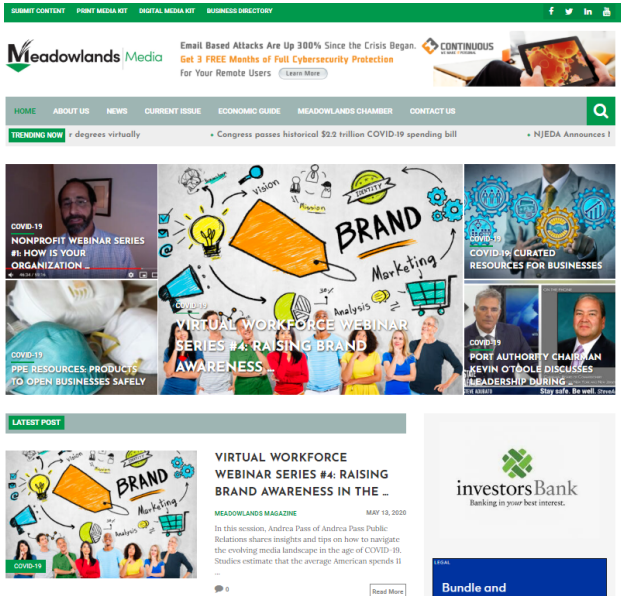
SUBMIT CONTENT PRINT MEDIA KIT DIGITAL MEDIA KIT BUSINESS DIRECTORY

Meadowlands Media

Email Based Attacks Are Up 300% Since the Crisis Began.
Get 3 FREE Months of Full Cybersecurity Protection
For Your Remote Users Learn More

CONTINUOUS

HOME ABOUT US NEWS CURRENT ISSUE ECONOMIC GUIDE MEADOWLANDS CHAMBER CONTACT US

TRENDING NOW r degrees virtually • Congress passes historical $2.2 trillion COVID-19 spending bill • NJEDA Announces I

COVID-19
NONPROFIT WEBINAR SERIES #1: HOW IS YOUR ORGANIZATION ...

BRAND
Vision
Identity
Marketing
Analysis

COVID-19
VIRTUAL WORKFORCE WEBINAR SERIES #4: RAISING BRAND AWARENESS ...

COVID-19
COVID-19 CURATED RESOURCES FOR BUSINESSES

COVID-19
PPE RESOURCES: PRODUCTS TO OPEN BUSINESSES SAFELY

COVID-19
PORT AUTHORITY CHAIRMAN KEVIN O'TOOLE DISCUSSES LEADERSHIP DURING ...

Stay safe. Be well.

LATEST POST

BRAND
Marketing

COVID-19

VIRTUAL WORKFORCE WEBINAR SERIES #4: RAISING BRAND AWARENESS IN THE ...

MEADOWLANDS MAGAZINE MAY 13, 2020

In this session, Andrea Pass of Andrea Pass Public Relations shares insights and tips on how to navigate the evolving media landscape in the age of COVID-19. Studies estimate that the average American spends 11 ...

0

Read More

investorsBank
Banking in your best interest.

LEGAL
Bundle and